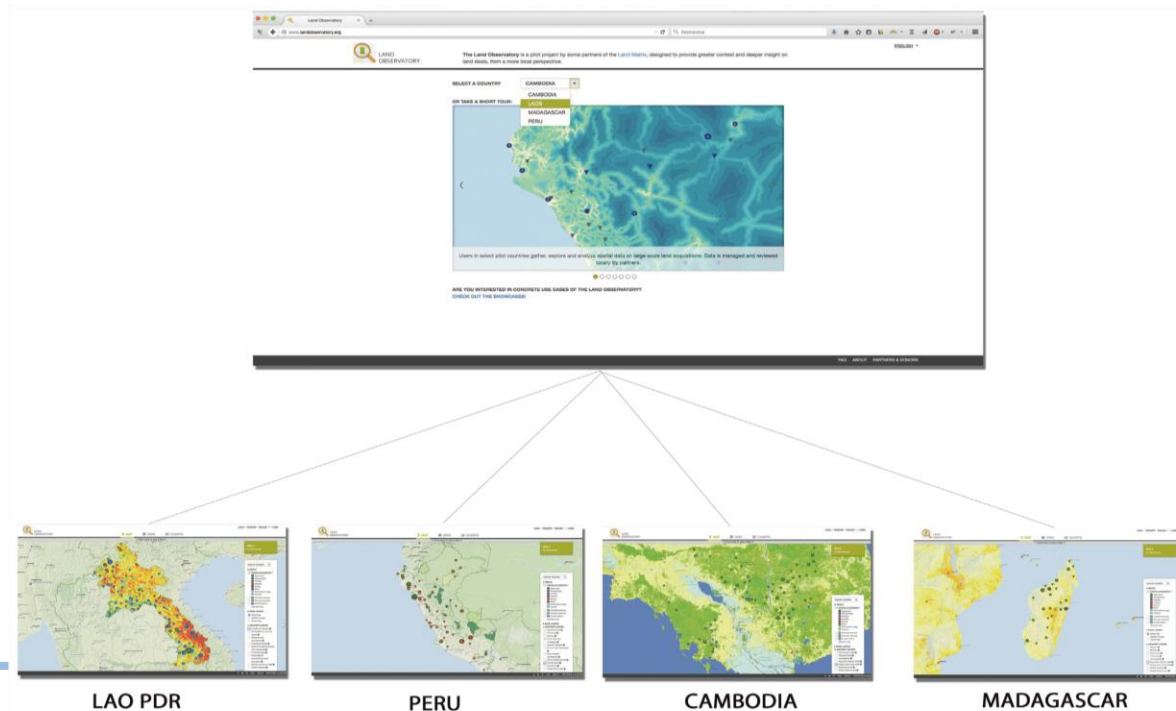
Land Observatory

www.landobservatory.org

Rechercher

ENGLISH

LAND OBSERVATORY

The Land Observatory is a pilot project by some partners of the Land Matrix, designed to provide greater context and deeper insight on land deals, from a more local perspective.

SELECT A COUNTRY

CAMBODIA

CAMBODIA
LAOS
MADAGASCAR
PERU

OR TAKE A SHORT TOUR:

Users in select pilot countries gather, explore and analyze spatial data on large-scale land acquisitions. Data is managed and reviewed locally by partners.

ARE YOU INTERESTED IN CONCRETE USE CASES OF THE LAND OBSERVATORY?
CHECK OUT THE SHOWCASES!

FAQ ABOUT PARTNERS & DONORS

LAO PDR

PERU

CAMBODIA

MADAGASCAR